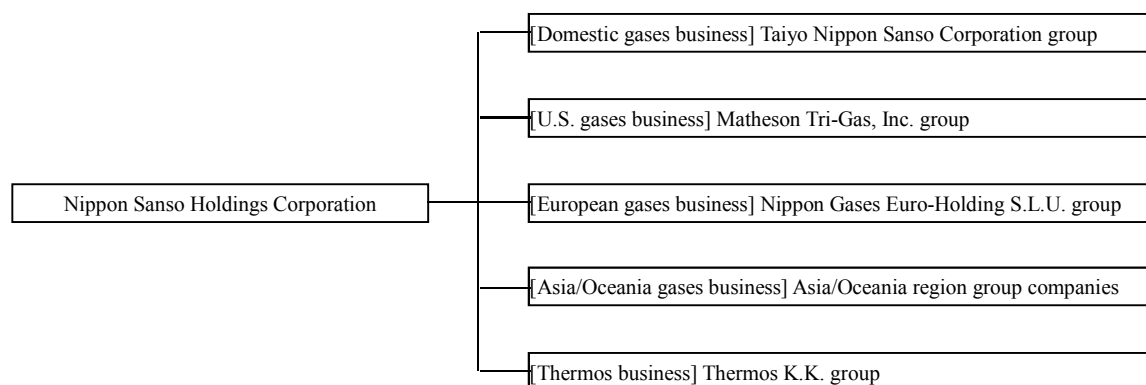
Nippon Sanso Holdings Corporation

[Domestic gases business] Taiyo Nippon Sanso Corporation group

[U.S. gases business] Matheson Tri-Gas, Inc. group

[European gases business] Nippon Gases Euro-Holding S.L.U. group

[Asia/Oceania gases business] Asia/Oceania region group companies

[Thermos business] Thermos K.K. group